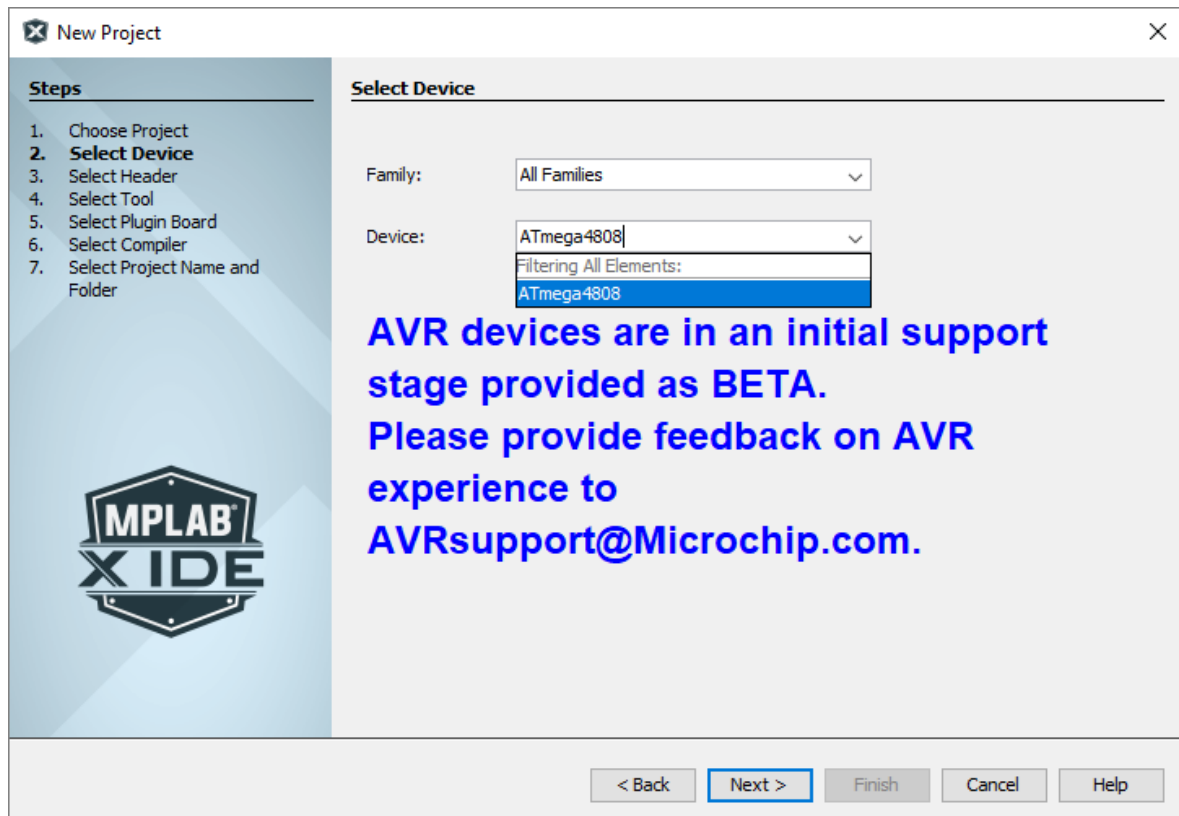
New Project

Steps

1. Choose Project
2. Select Device
3. Select Header
4. Select Tool
5. Select Plugin Board
6. Select Compiler
7. Select Project Name and Folder

MPLAB® X IDE

Select Device

Family: All Families

Device: ATmega4808

Filtering All Elements:

ATmega4808

AVR devices are in an initial support stage provided as BETA.
Please provide feedback on AVR experience to AVRsupport@Microchip.com.

< Back Next > Finish Cancel Help